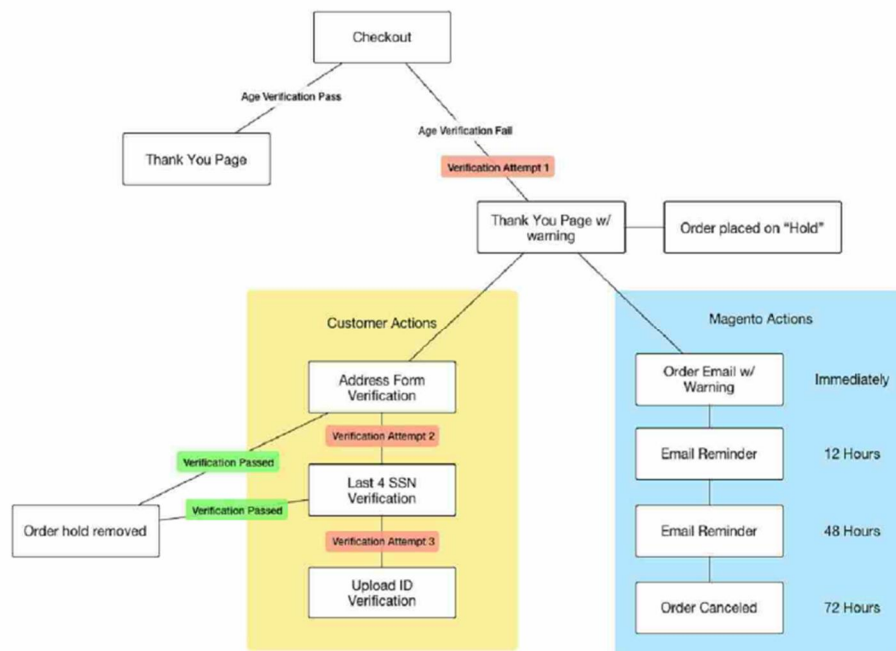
Checkout

Age Verification Pass

Thank You Page

Age Verification Fail

Verification Attempt 1

Thank You Page w/ warning

Order placed on "Hold"

Customer Actions

Address Form Verification

Verification Attempt 2

Verification Passed

Last 4 SSN Verification

Verification Passed

Order hold removed

Verification Attempt 3

Upload ID Verification

Magento Actions

Order Email w/ Warning

Immediately

Email Reminder

12 Hours

Email Reminder

48 Hours

Order Canceled

72 Hours